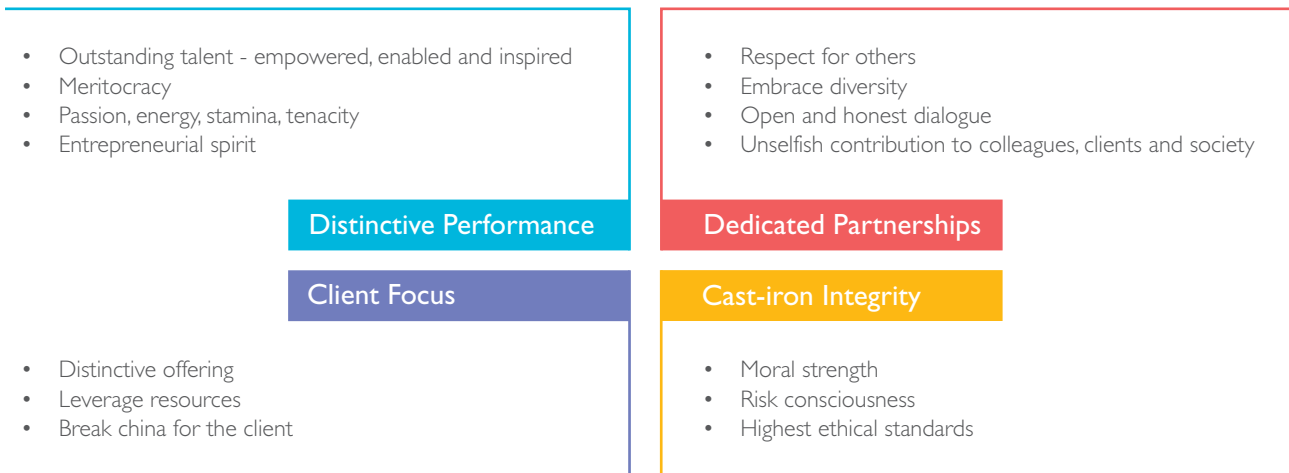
- Outstanding talent - empowered, enabled and inspired
- Meritocracy
- Passion, energy, stamina, tenacity
- Entrepreneurial spirit

Distinctive Performance

- Respect for others
- Embrace diversity
- Open and honest dialogue
- Unselfish contribution to colleagues, clients and society

Dedicated Partnerships

Client Focus

- Distinctive offering
- Leverage resources
- Break china for the client

Cast-iron Integrity

- Moral strength
- Risk consciousness
- Highest ethical standards